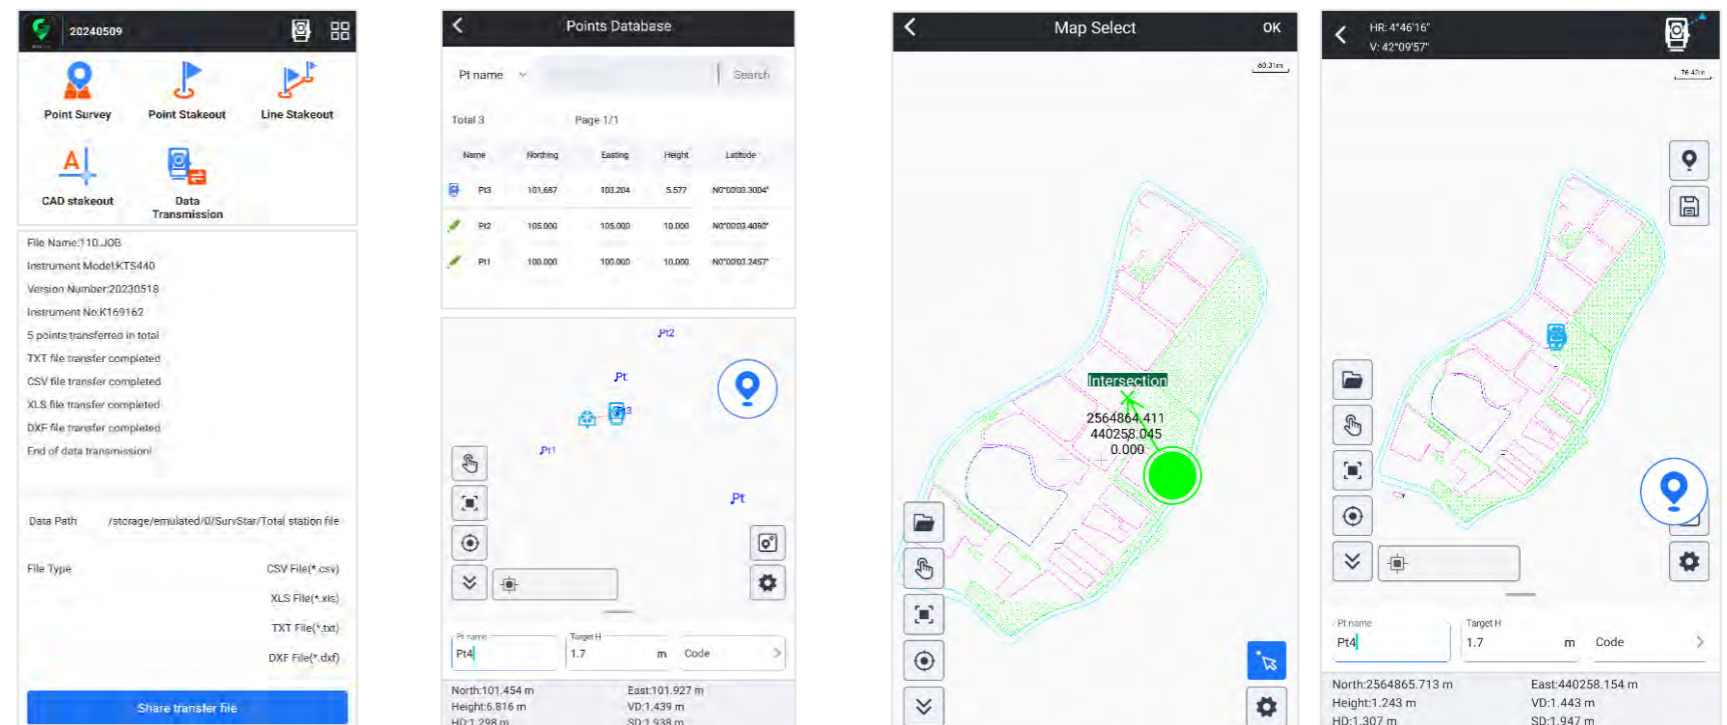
20240509

Point Survey
Point Stakeout
Line Stakeout
CAD stakeout
Data Transmission

File Name:110.JOB
Instrument Model:KTS440
Version Number:20230518
Instrument No:K169162
5 points transferred in total
TXT file transfer completed
CSV file transfer completed
XLS file transfer completed
DXF file transfer completed
End of data transmission!

Data Path /storage/emulated/0/SurvStar/Total station file

File Type CSV File(*.csv)
XLS File(*.xls)
TXT File(*.txt)
DXF File(*.dxf)

Share transfer file

Points Database

Pt name Search

Total 3 Page 1/1

| Name | Northing | Easting | Height | Latitude |
|---|---|---|---|---|
| Pt3 | 101.687 | 103.204 | 5.577 | N0°00'03.3004" |
| Pt2 | 105.000 | 105.000 | 10.000 | N0°00'03.4090" |
| Pt1 | 100.000 | 100.000 | 10.000 | N0°00'03.2457" |

Pt2
Pt
Pt3
Pt1
Pt

Pt name
Pt4
Target H
1.7 m
Code

North:101.454 m
East:101.927 m
Height:6.816 m
VD:1.439 m
HD:1.298 m
SD:1.938 m

Map Select
OK
60.31m
Intersection
2564864.411
440258.045
0.000

HR: 4°46'16"
V: 42°09'57"
76.42m

Pt name
Pt4
Target H
1.7 m
Code

North:2564865.713 m
East:440258.154 m
Height:1.243 m
VD:1.443 m
HD:1.307 m
SD:1.947 m